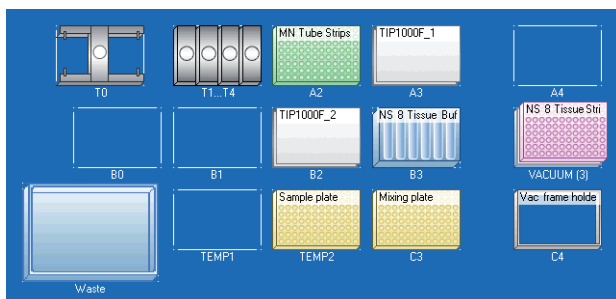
T0

T1...T4

MN Tube Strips

A2

TIP1000F_1

A3

A4

B0

B1

TIP1000F_2

B2

NS 8 Tissue Buf

B3

NS 8 Tissue Stri

VACUUM (3)

Waste

TEMP1

Sample plate

TEMP2

Mixing plate

C3

Vac frame holde

C4